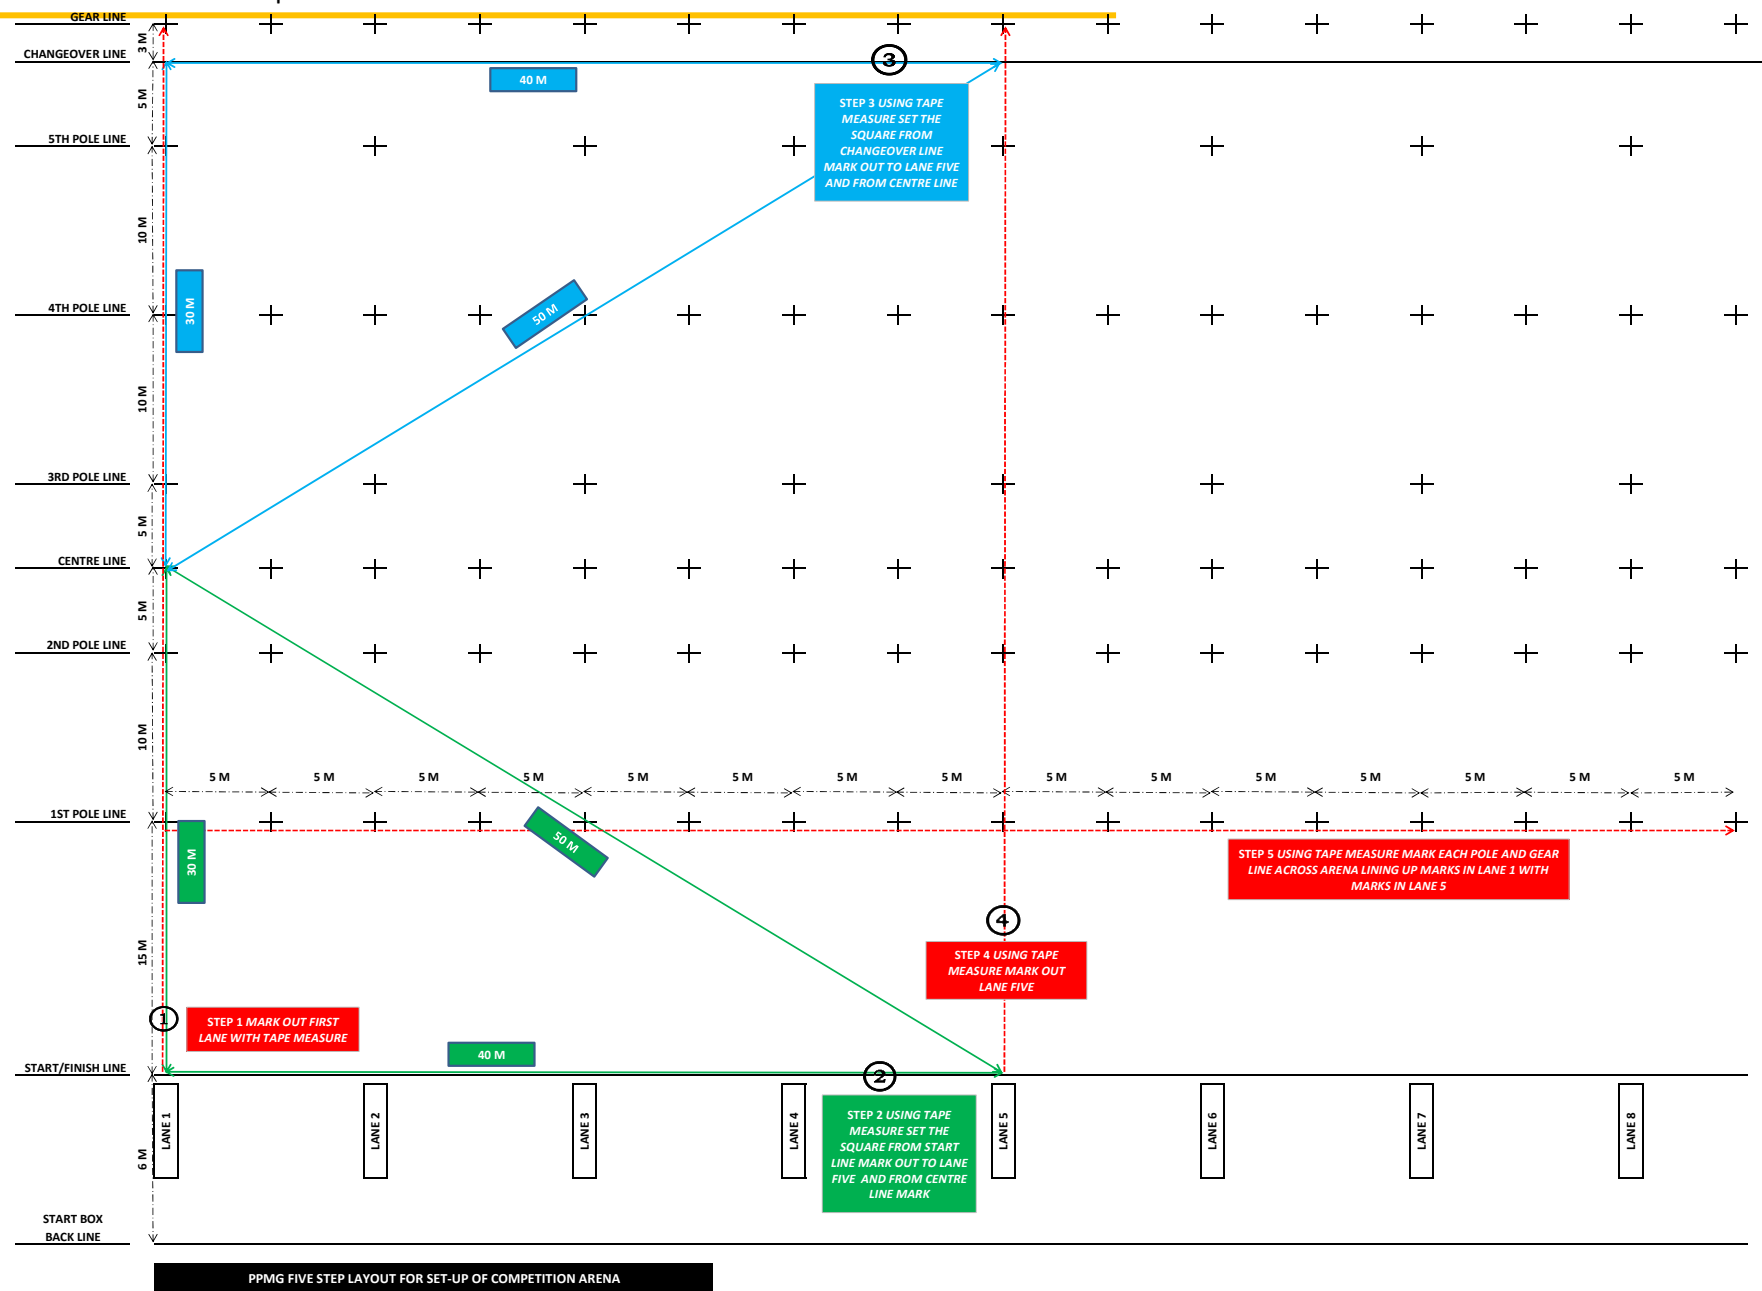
GEAR LINE
3 M
CHANGEOVER LINE
40 M
3
STEP 3 USING TAPE MEASURE SET THE SQUARE FROM CHANGEOVER LINE MARK OUT TO LANE FIVE AND FROM CENTRE LINE
5 M
5TH POLE LINE
10 M
30 M
50 M
4TH POLE LINE
10 M
3RD POLE LINE
5 M
CENTRE LINE
5 M
2ND POLE LINE
10 M
5 M 5 M 5 M 5 M 5 M 5 M 5 M 5 M 5 M 5 M 5 M 5 M 5 M 5 M 5 M
1ST POLE LINE
30 M
50 M
STEP 5 USING TAPE MEASURE MARK EACH POLE AND GEAR LINE ACROSS ARENA LINING UP MARKS IN LANE 1 WITH MARKS IN LANE 5
4
15 M
STEP 4 USING TAPE MEASURE MARK OUT LANE FIVE
1
STEP 1 MARK OUT FIRST LANE WITH TAPE MEASURE
40 M
START/FINISH LINE
2
6 M
LANE 1
LANE 2
LANE 3
LANE 4
STEP 2 USING TAPE MEASURE SET THE SQUARE FROM START LINE MARK OUT TO LANE FIVE AND FROM CENTRE LINE MARK
LANE 5
LANE 6
LANE 7
LANE 8
START BOX BACK LINE
PPMG FIVE STEP LAYOUT FOR SET-UP OF COMPETITION ARENA